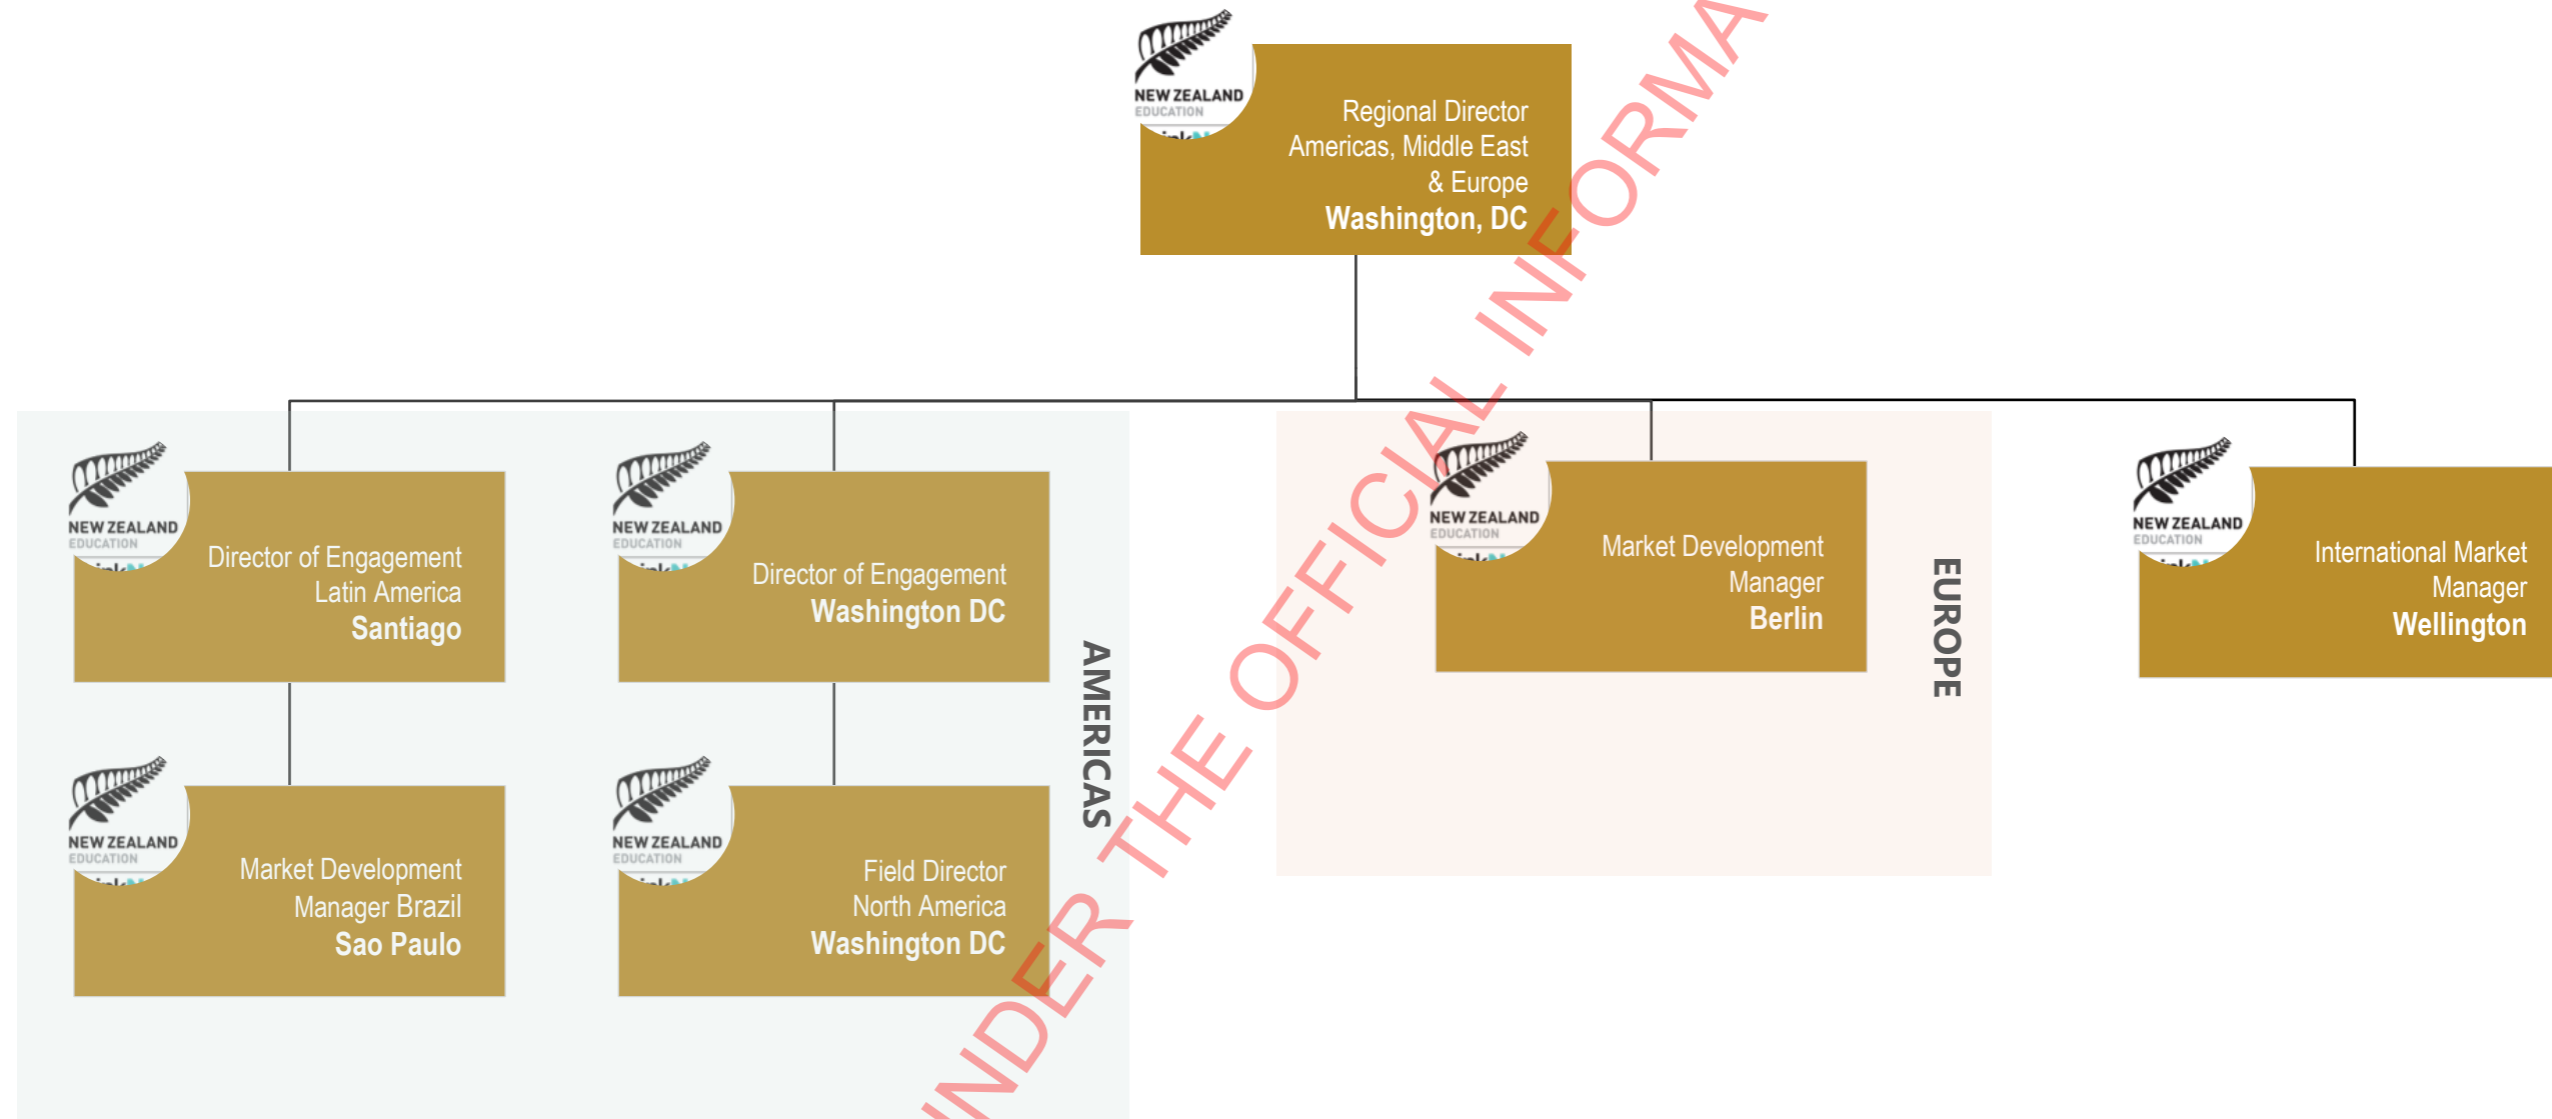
NEW ZEALAND EDUCATION

Regional Director Americas, Middle East & Europe
Washington, DC

NEW ZEALAND EDUCATION

Director of Engagement Latin America
Santiago

NEW ZEALAND EDUCATION

Director of Engagement
Washington DC

NEW ZEALAND EDUCATION

Market Development Manager Brazil
Sao Paulo

NEW ZEALAND EDUCATION

Field Director North America
Washington DC

AMERICAS

NEW ZEALAND EDUCATION

Market Development Manager
Berlin

EUROPE

NEW ZEALAND EDUCATION

International Market Manager
Wellington

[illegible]NDER THE OFFICIAL INFORMA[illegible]